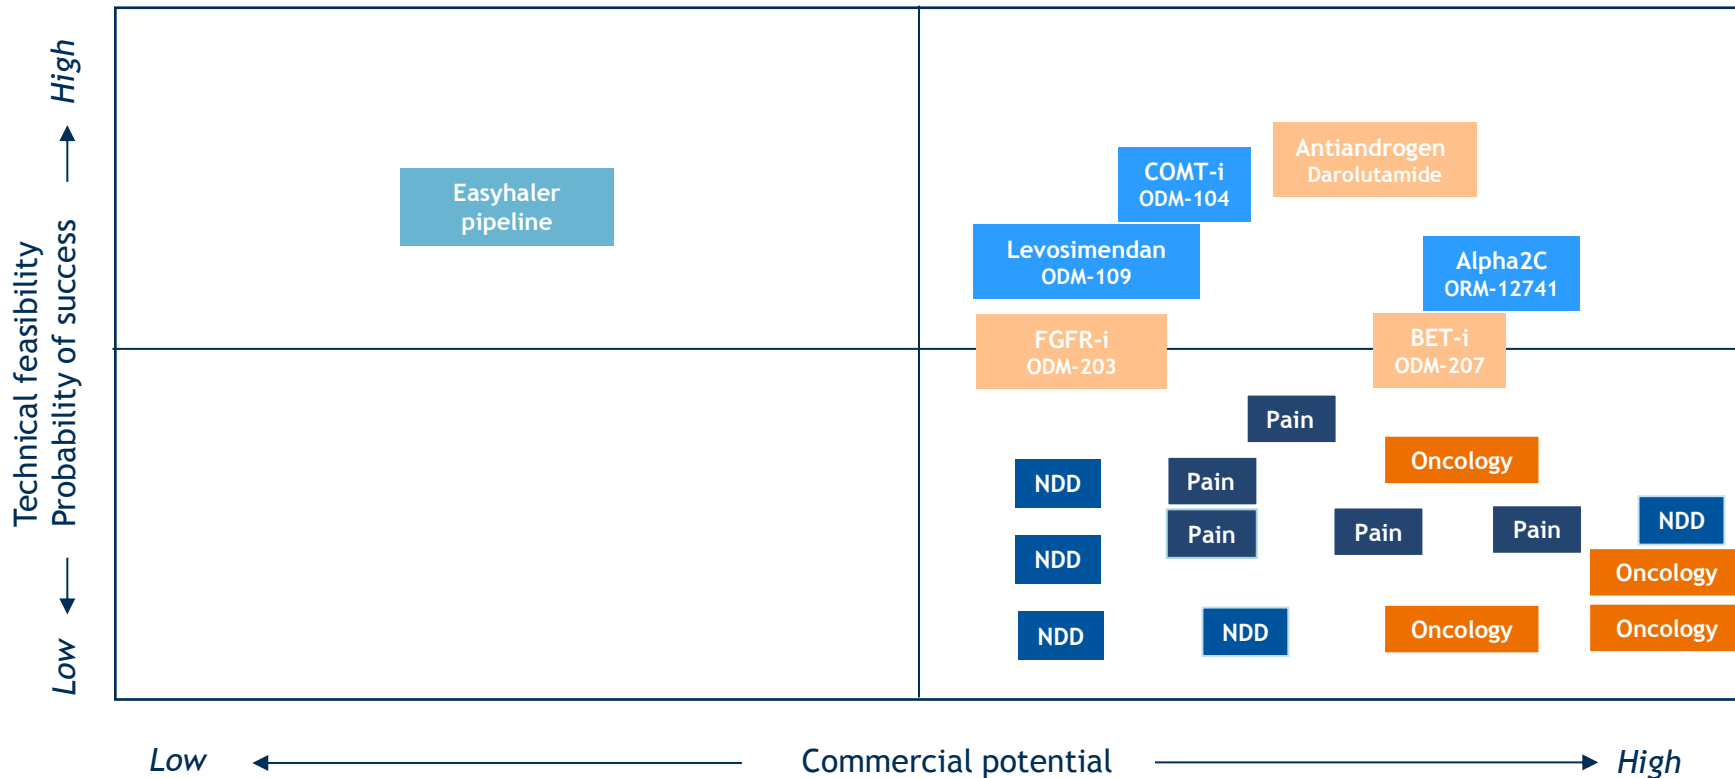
Technical feasibility
Probability of success

High

Low

Easyhaler pipeline

COMT-i
ODM-104

Antiandrogen
Darolutamide

Levosimendan
ODM-109

Alpha2C
ORM-12741

FGFR-i
ODM-203

BET-i
ODM-207

Pain

Oncology

NDD

Pain

Pain

Pain

Pain

NDD

NDD

Oncology

NDD

NDD

Oncology

Oncology

Low

Commercial potential

High